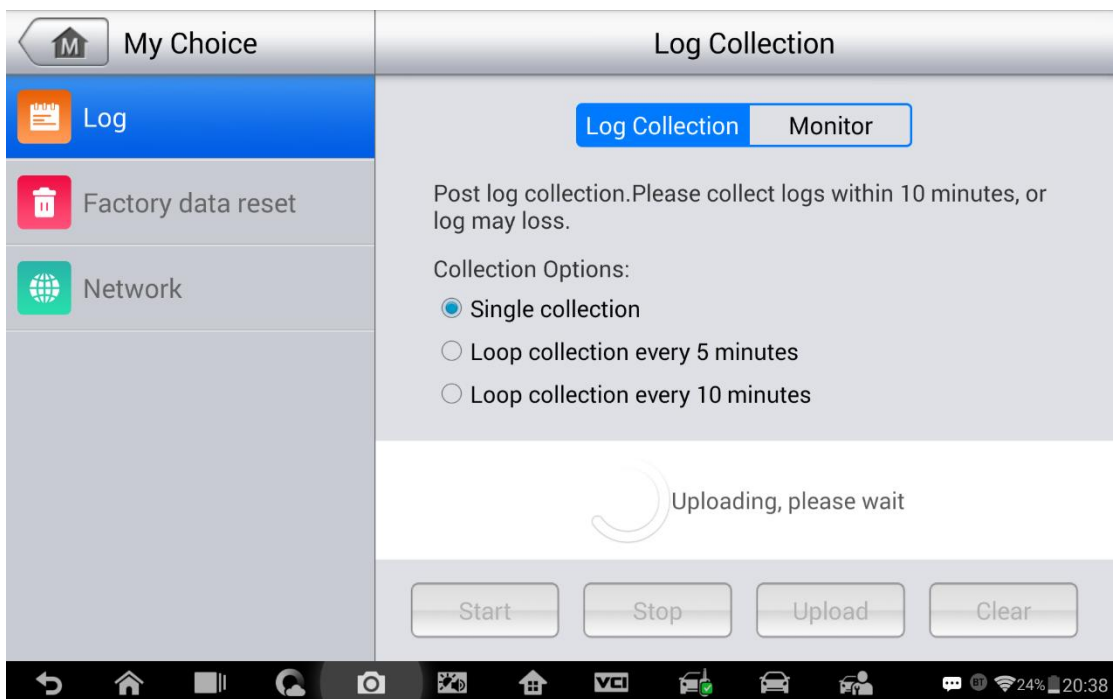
M My Choice

Log Collection

Log

Factory data reset

Network

Log Collection Monitor

Post log collection.Please collect logs within 10 minutes, or log may loss.

Collection Options:

Single collection

Loop collection every 5 minutes

Loop collection every 10 minutes

Uploading, please wait

Start Stop Upload Clear

VCI

24% 20:38